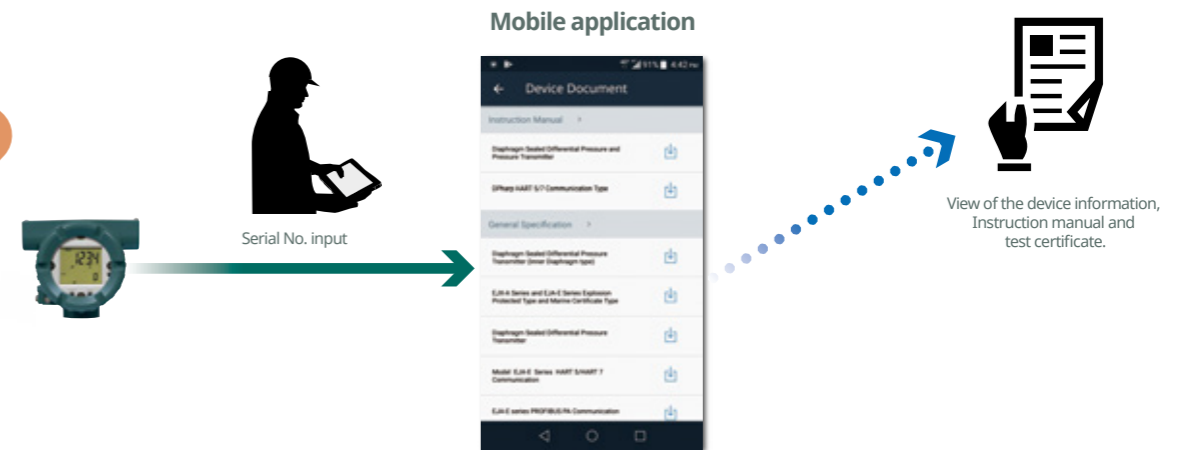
Mobile application

1234

Serial No. input

51% 6:42 PM

Device Document

Instruction Manual >

Diaphragm Sealed Differential Pressure and Pressure Transmitter

EJ/Vaz HART 5/7 Communication Type

General Specification >

Diaphragm Sealed Differential Pressure Transmitter (Inner Diaphragm type)

EJX-A Series and EJA-E Series Explosion Protected Type and Marine Certificate Type

Diaphragm Sealed Differential Pressure Transmitter

Model EJA-E Series HART 5/HART 7 Communication

EJA-E series PROFIBUS PA Communication

View of the device information, Instruction manual and test certificate.